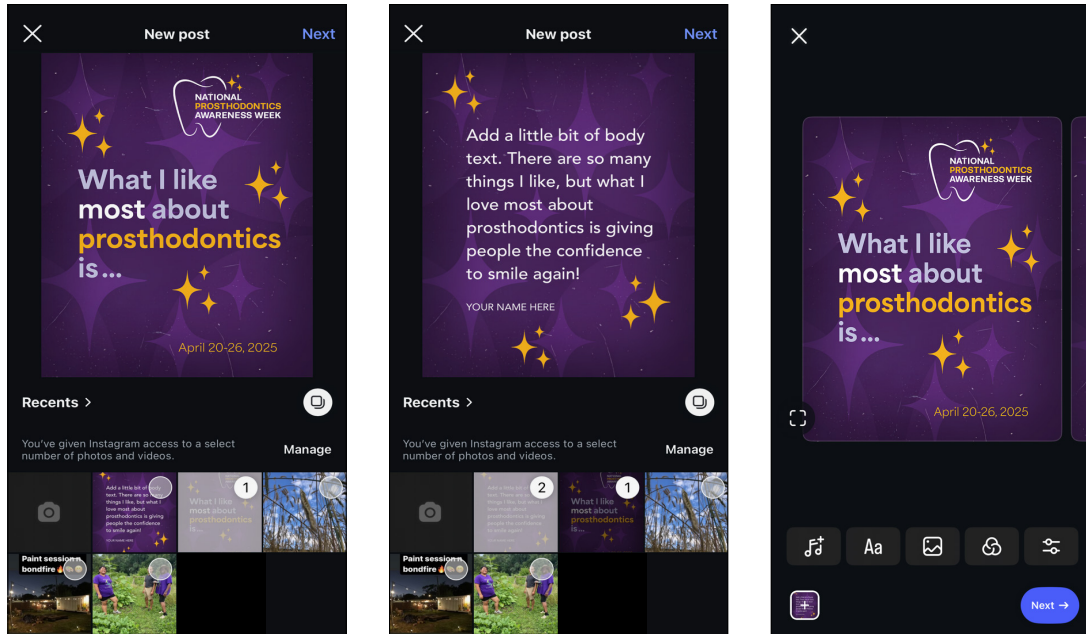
New post
Next

NATIONAL PROSTHODONTICS AWARENESS WEEK

What I like most about prosthodontics is...

April 20-26, 2025

Recents >

You've given Instagram access to a select number of photos and videos.
Manage

1

Paint session n bondfire

New post
Next

Add a little bit of body text. There are so many things I like, but what I love most about prosthodontics is giving people the confidence to smile again!

YOUR NAME HERE

Recents >

You've given Instagram access to a select number of photos and videos.
Manage

2
1

Paint session n bondfire

NATIONAL PROSTHODONTICS AWARENESS WEEK

What I like most about prosthodontics is...

April 20-26, 2025

Aa

Next →